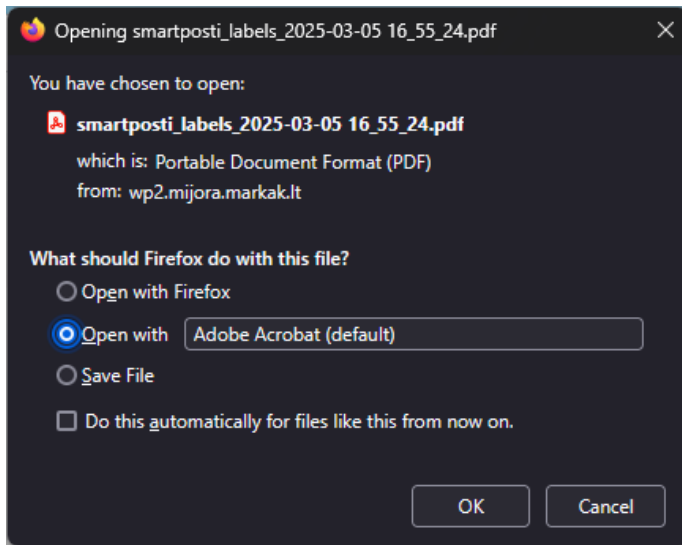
Opening smartposti_labels_2025-03-05 16_55_24.pdf

You have chosen to open:

smartposti_labels_2025-03-05 16_55_24.pdf

which is: Portable Document Format (PDF)
from: wp2.mijora.markak.lt

What should Firefox do with this file?

Open with Firefox

Open with Adobe Acrobat (default)

Save File

Do this automatically for files like this from now on.

OK Cancel